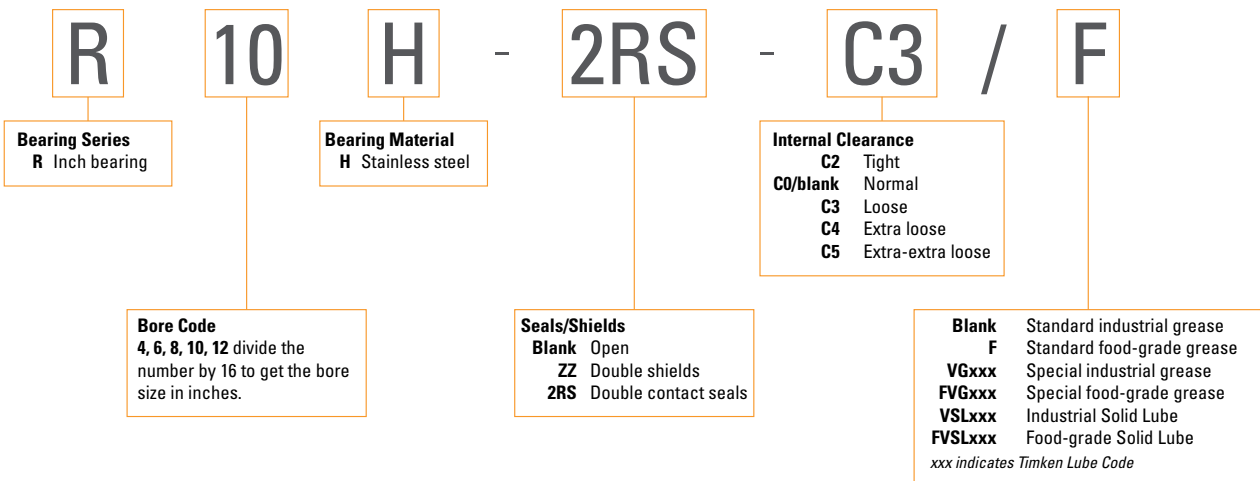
R 10 H - 2RS - C3 / F

Bearing Series
R Inch bearing

Bearing Material
H Stainless steel

Internal Clearance
C2 Tight
C0/blank Normal
C3 Loose
C4 Extra loose
C5 Extra-extra loose

Bore Code
4, 6, 8, 10, 12 divide the number by 16 to get the bore size in inches.

Seals/Shields
Blank Open
ZZ Double shields
2RS Double contact seals

Blank Standard industrial grease
F Standard food-grade grease
VGxxx Special industrial grease
FVGxxx Special food-grade grease
VSLxxx Industrial Solid Lube
FVSLxxx Food-grade Solid Lube
xxx indicates Timken Lube Code